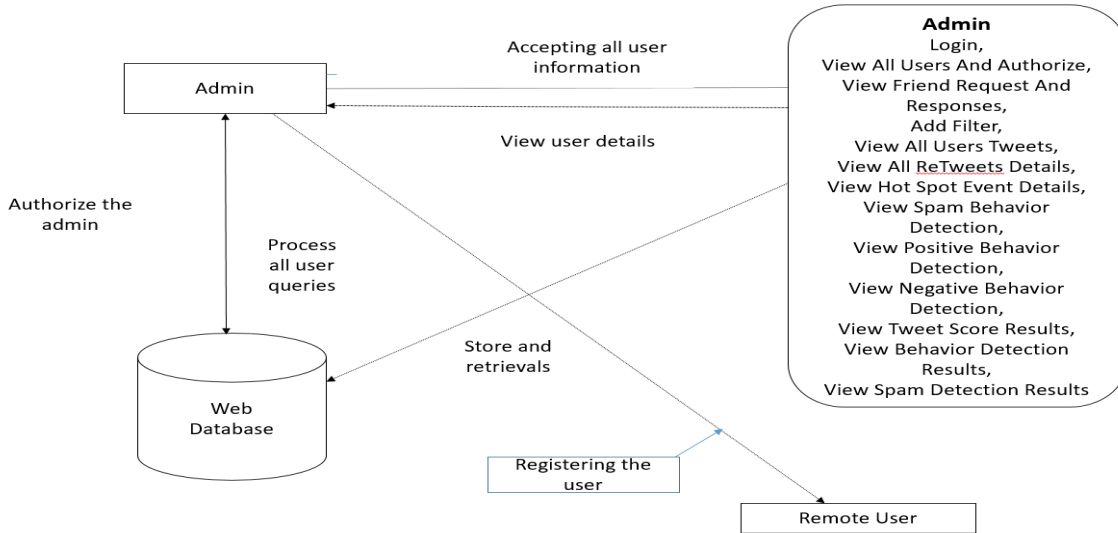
Admin

Accepting all user information

View user details

Authorize the admin

Process all user queries

Store and retrievals

Web Database

Registering the user

Remote User

**Admin**
Login,
View All Users And Authorize,
View Friend Request And Responses,
Add Filter,
View All Users Tweets,
View All ReTweets Details,
View Hot Spot Event Details,
View Spam Behavior Detection,
View Positive Behavior Detection,
View Negative Behavior Detection,
View Tweet Score Results,
View Behavior Detection Results,
View Spam Detection Results